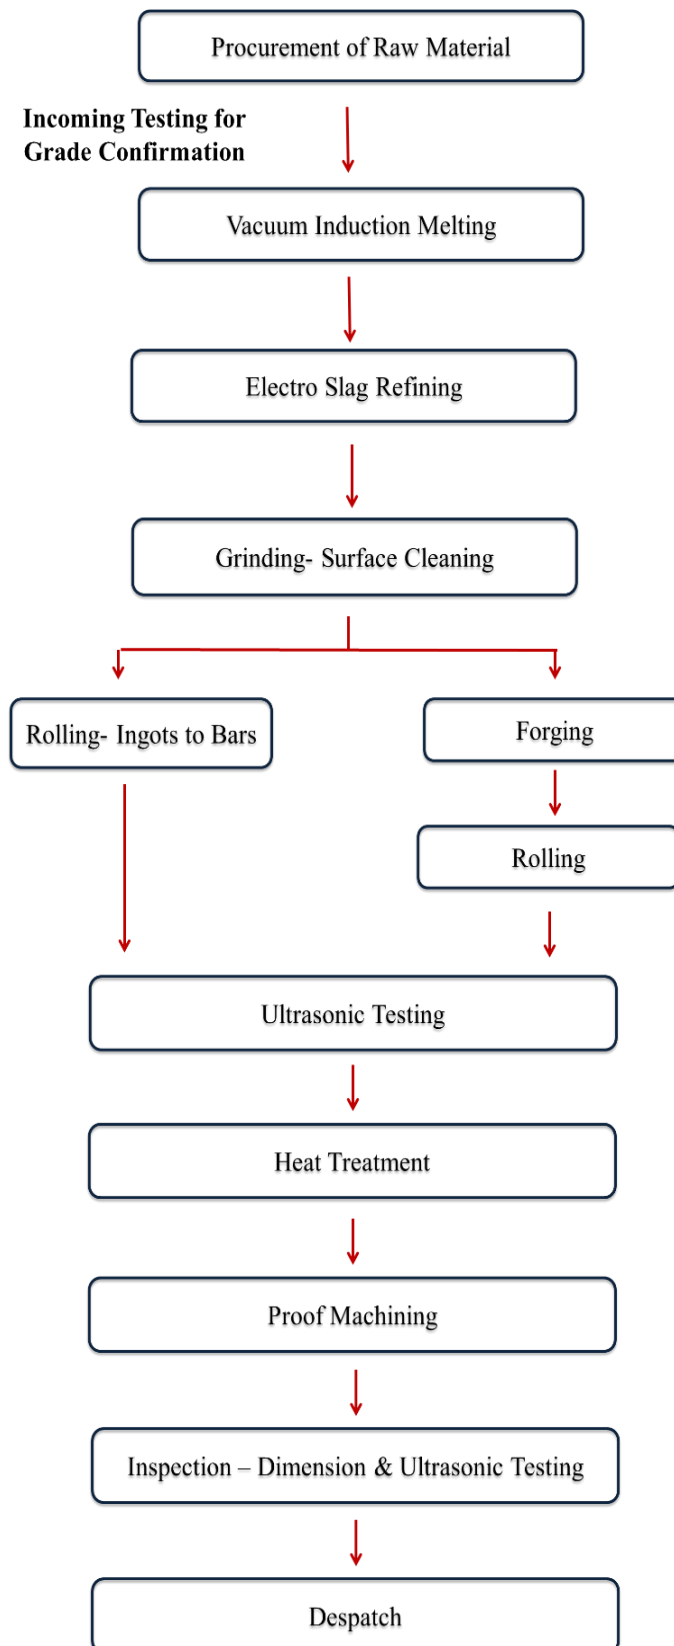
Procurement of Raw Material

Incoming Testing for Grade Confirmation

Vacuum Induction Melting

Electro Slag Refining

Grinding- Surface Cleaning

Rolling- Ingots to Bars

Forging

Rolling

Ultrasonic Testing

Heat Treatment

Proof Machining

Inspection – Dimension & Ultrasonic Testing

Despatch